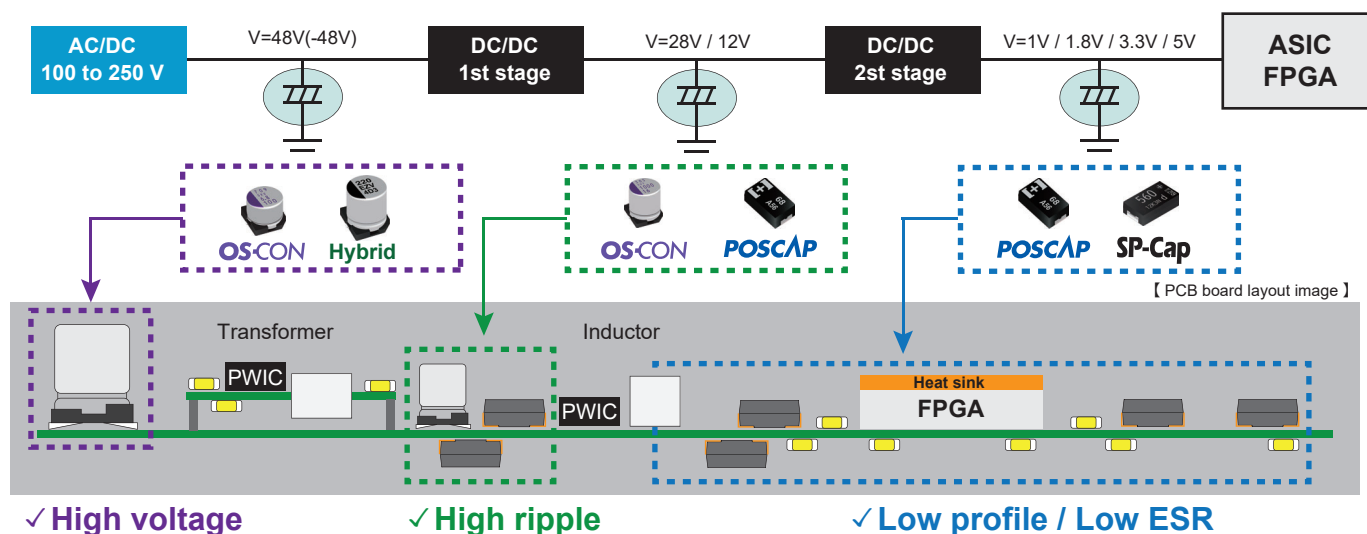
AC/DC
100 to 250 V

V=48V(-48V)

DC/DC
1st stage

V=28V / 12V

DC/DC
2st stage

V=1V / 1.8V / 3.3V / 5V

ASIC
FPGA

OS-CON Hybrid

OS-CON POSCAP

POSCAP SP-Cap

【 PCB board layout image 】

Transformer

PWIC

Inductor

PWIC

Heat sink
FPGA

✓High voltage ✓High ripple ✓Low profile / Low ESR